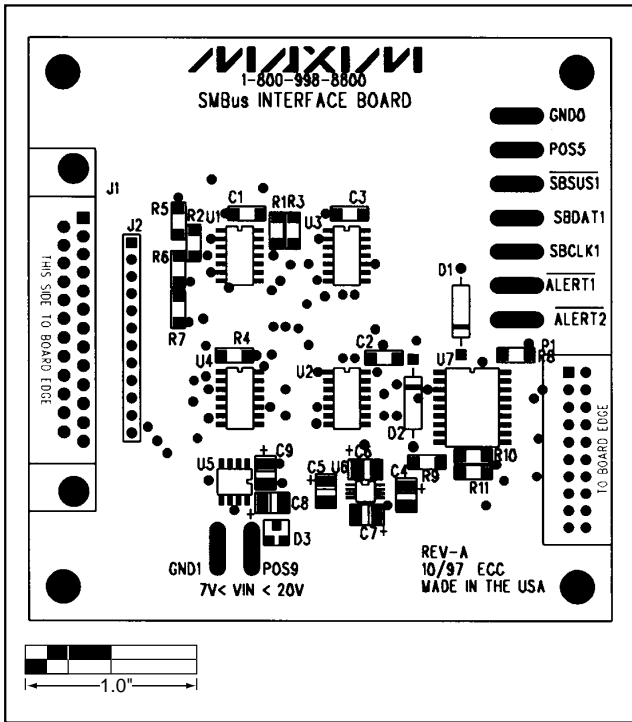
MAXIM
1-800-998-8800
SMBus INTERFACE BOARD

GND0
POS5
$\overline{SBSUS1}$
SBDAT1
SBCLK1
$\overline{ALERT1}$
$\overline{ALERT2}$

J1
THIS SIDE TO BOARD EDGE
J2
R5
R2
U1
C1
R1
R3
U3
C3
R6
R7
D1
R4
U4
U2
C2
U7
P1
R8
TO BOARD EDGE
D2
R10
U5
+
C9
C5
U6
+C6
C4
R9
R11
+
C8
+
C7+
D3
GND1
POS9
7V< VIN < 20V
REV-A
10/97 ECC
MADE IN THE USA

1.0"